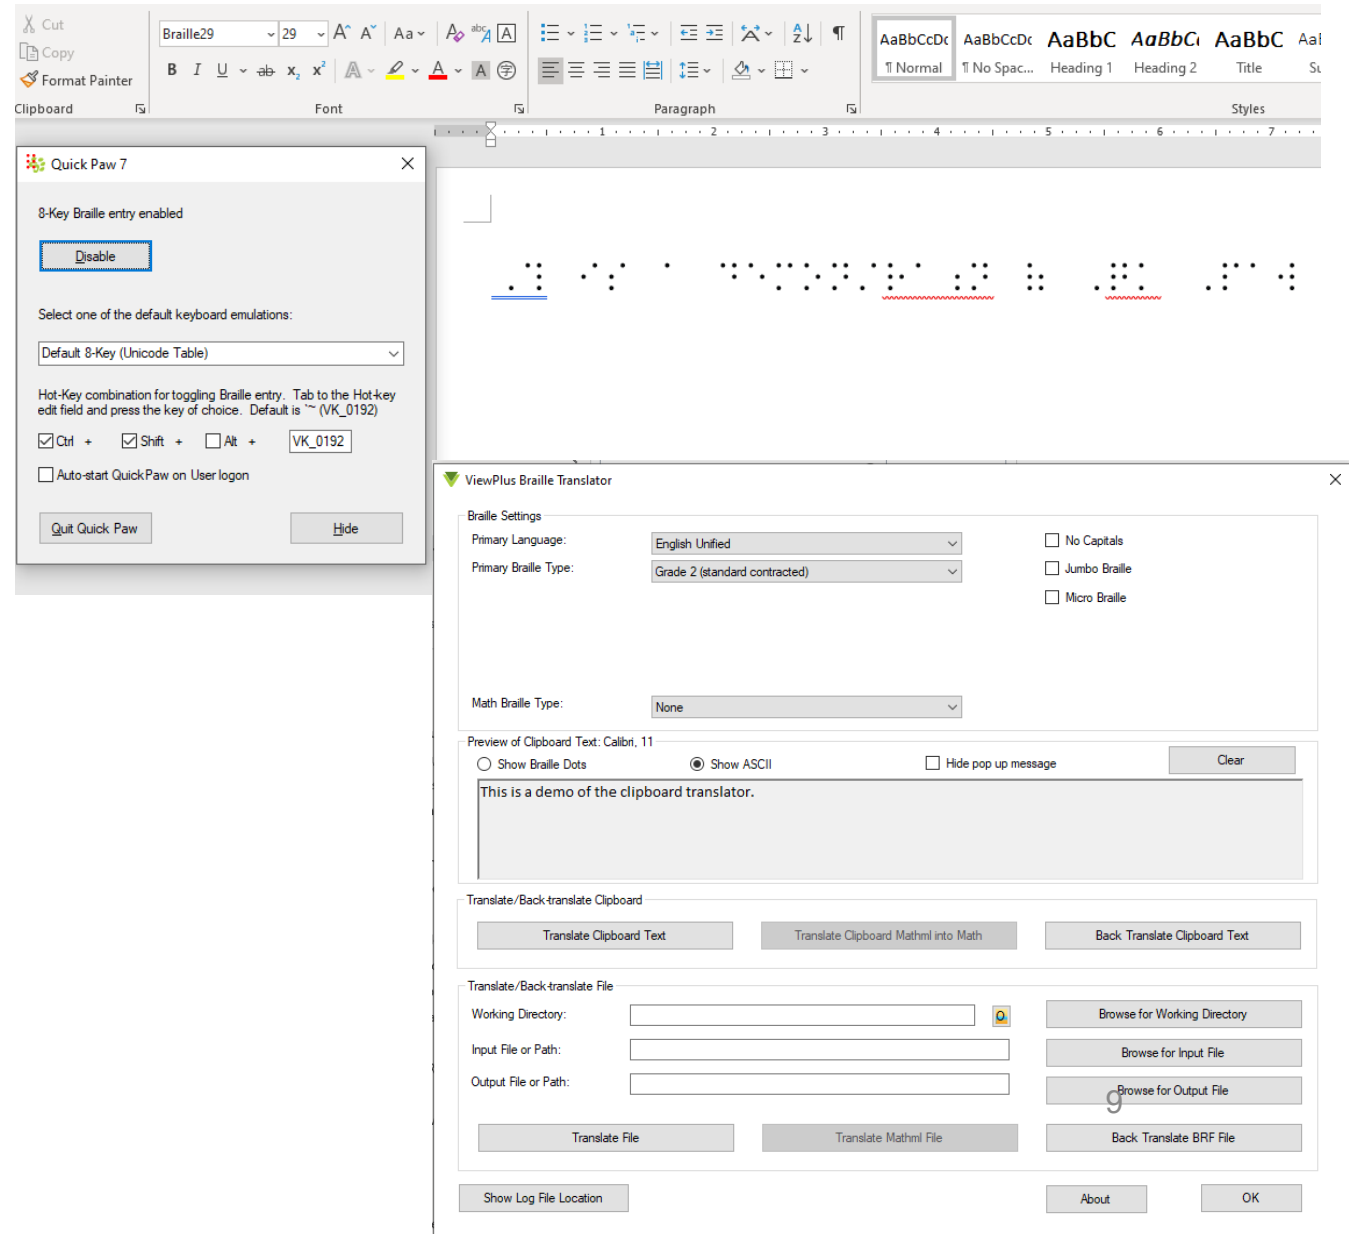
Cut
Copy
Format Painter
Clipboard

Braille29
29
Aa
B I U ab $x_2$ $x^2$
A
Font

Paragraph

AaBbCcDc
¶ Normal
AaBbCcDc
¶ No Spac...
AaBbC
Heading 1
AaBbC
Heading 2
AaBbC
Title
Aal
Su
Styles

Quick Paw 7

8-Key Braille entry enabled

Disable

Select one of the default keyboard emulations:

Default 8-Key (Unicode Table)

Hot-Key combination for toggling Braille entry. Tab to the Hot-key edit field and press the key of choice. Default is '~ (VK_0192)

Ctrl + Shift + Alt + VK_0192

Auto-start QuickPaw on User logon

Quit Quick Paw
Hide

ViewPlus Braille Translator

Braille Settings
Primary Language: English Unified
Primary Braille Type: Grade 2 (standard contracted)
No Capitals
Jumbo Braille
Micro Braille
Math Braille Type: None

Preview of Clipboard Text: Calibri, 11
Show Braille Dots
Show ASCII
Hide pop up message
Clear
This is a demo of the clipboard translator.

Translate/Back-translate Clipboard
Translate Clipboard Text
Translate Clipboard Mathml into Math
Back Translate Clipboard Text

Translate/Back-translate File
Working Directory:
Browse for Working Directory
Input File or Path:
Browse for Input File
Output File or Path:
Browse for Output File
Translate File
Translate Mathml File
Back Translate BRF File

Show Log File Location
About
OK